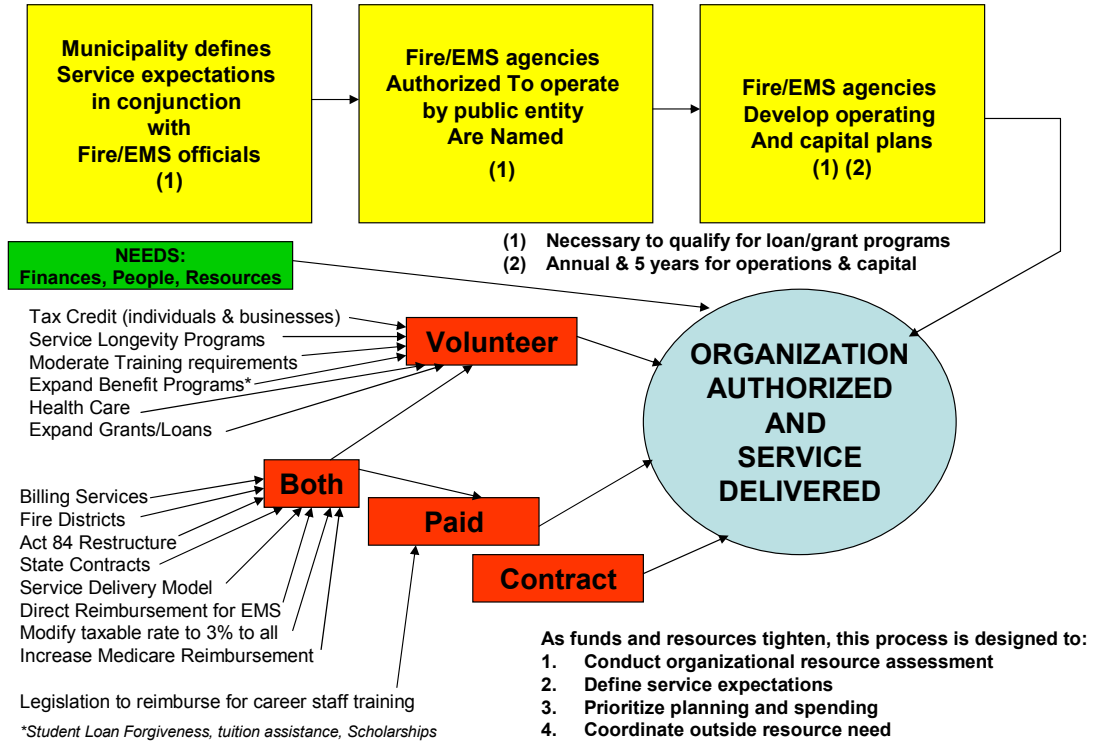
Municipality defines Service expectations in conjunction with Fire/EMS officials
(1)

Fire/EMS agencies Authorized To operate by public entity Are Named
(1)

Fire/EMS agencies Develop operating And capital plans
(1) (2)

(1) Necessary to qualify for loan/grant programs
(2) Annual & 5 years for operations & capital

NEEDS:
Finances, People, Resources

Tax Credit (individuals & businesses)
Service Longevity Programs
Moderate Training requirements
Expand Benefit Programs*
Health Care
Expand Grants/Loans

Volunteer

ORGANIZATION AUTHORIZED AND SERVICE DELIVERED

Both

Billing Services
Fire Districts
Act 84 Restructure
State Contracts
Service Delivery Model
Direct Reimbursement for EMS
Modify taxable rate to 3% to all
Increase Medicare Reimbursement

Paid

Contract

Legislation to reimburse for career staff training

*Student Loan Forgiveness, tuition assistance, Scholarships

As funds and resources tighten, this process is designed to:
1. Conduct organizational resource assessment
2. Define service expectations
3. Prioritize planning and spending
4. Coordinate outside resource need